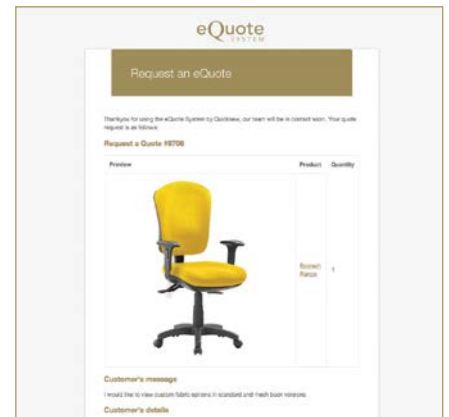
eQuote
SYSTEM

Request an eQuote

Thankyou for using the eQuote System by Quickview, our team will be in contact soon. Your quote request is as follows:

Request a Quote #9706

| Preview | Product | Quantity |
|---|---|---|
| | Scorech Ralos | 1 |

Customer's message

I would like to view custom fabric options in standard and mesh back versions

Customer's details